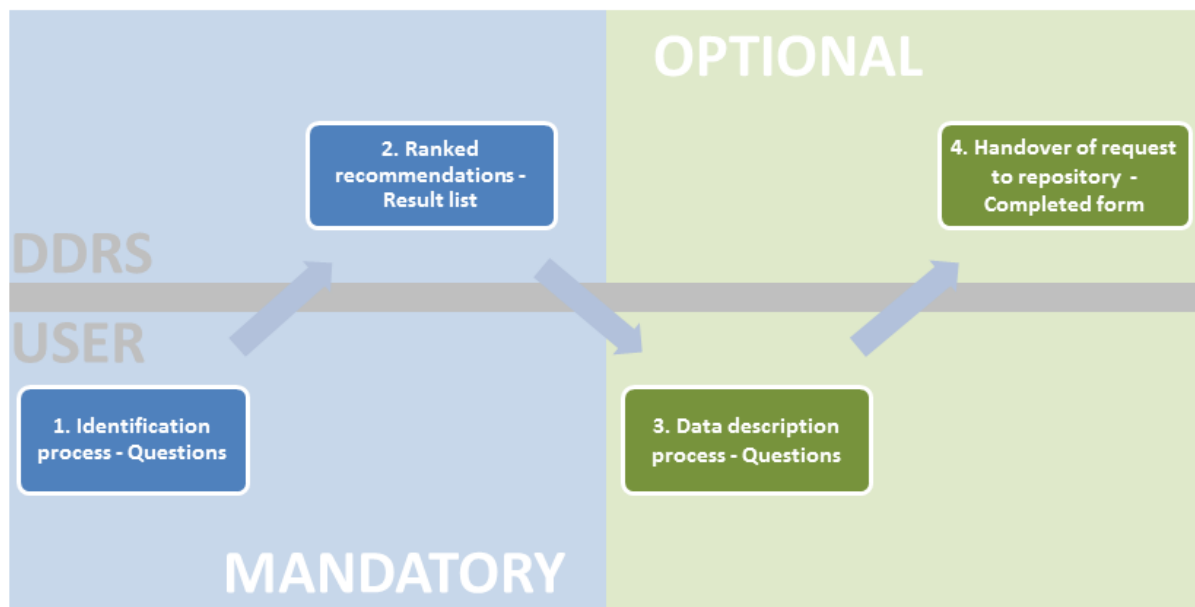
OPTIONAL

2. Ranked recommendations - Result list

4. Handover of request to repository - Completed form

DDRS

USER

1. Identification process - Questions

3. Data description process - Questions

MANDATORY